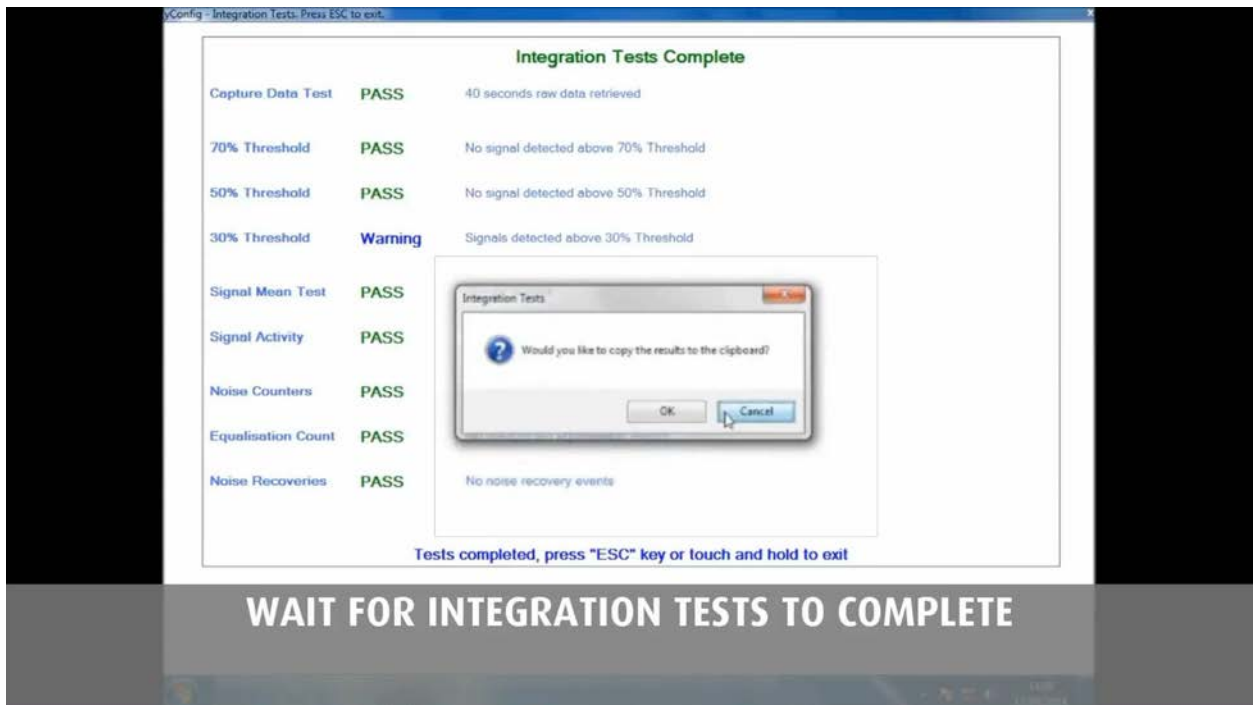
yConfig - Integration Tests. Press ESC to exit.

Integration Tests Complete

| | | |
|---|---|---|
| Capture Data Test | PASS | 40 seconds raw data retrieved |
| 70% Threshold | PASS | No signal detected above 70% Threshold |
| 50% Threshold | PASS | No signal detected above 50% Threshold |
| 30% Threshold | Warning | Signals detected above 30% Threshold |
| Signal Mean Test | PASS | |
| Signal Activity | PASS | |
| Noise Counters | PASS | |
| Equalisation Count | PASS | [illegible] |
| Noise Recoveries | PASS | No noise recovery events |

Integration Tests

Would you like to copy the results to the clipboard?

OK Cancel

Tests completed, press "ESC" key or touch and hold to exit

WAIT FOR INTEGRATION TESTS TO COMPLETE